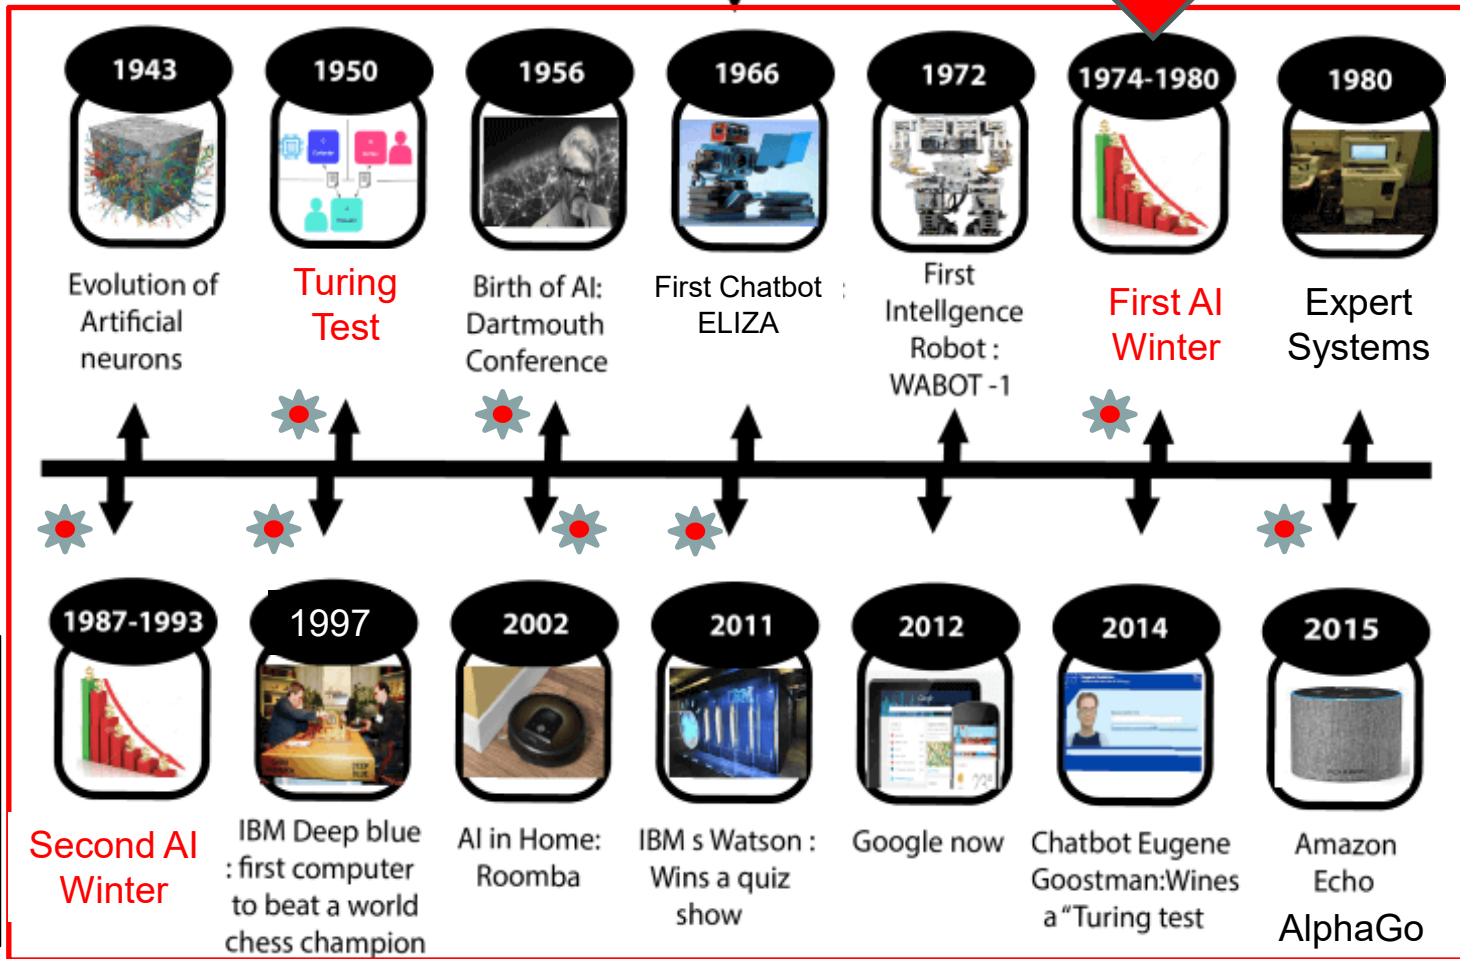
1943

Evolution of Artificial neurons

1950

Turing Test

1956

Birth of AI: Dartmouth Conference

1966

First Chatbot ELIZA

1972

First Intellgence Robot : WABOT -1

1974-1980

First AI Winter

1980

Expert Systems

1987-1993

Second AI Winter

1997

IBM Deep blue : first computer to beat a world chess champion

2002

AI in Home: Roomba

2011

IBM s Watson : Wins a quiz show

2012

Google now

2014

Chatbot Eugene Goostman:Wines a "Turing test

2015

Amazon Echo

AlphaGo